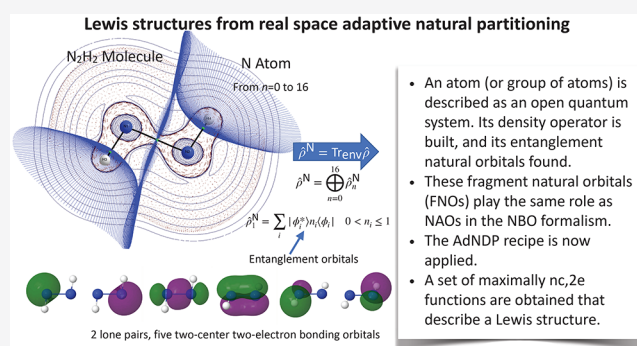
Lewis structures from real space adaptive natural partitioning

$N_2H_2$ Molecule

N Atom

From $n$=0 to 16

$\hat{\rho}^{N} = Tr_{env}\hat{\rho}$

$\hat{\rho}^{N} = \bigoplus_{n=0}^{16} \hat{\rho}_n^{N}$

$\hat{\rho}_1^{N} = \sum_i |\phi_i^n\rangle n_i \langle\phi_i| \quad 0 < n_i \leq 1$

Entanglement orbitals

2 lone pairs, five two-center two-electron bonding orbitals

- An atom (or group of atoms) is described as an open quantum system. Its density operator is built, and its entanglement natural orbitals found.
- These fragment natural orbitals (FNOs) play the same role as NAOs in the NBO formalism.
- The AdNDP recipe is now applied.
- A set of maximally nc,2e functions are obtained that describe a Lewis structure.